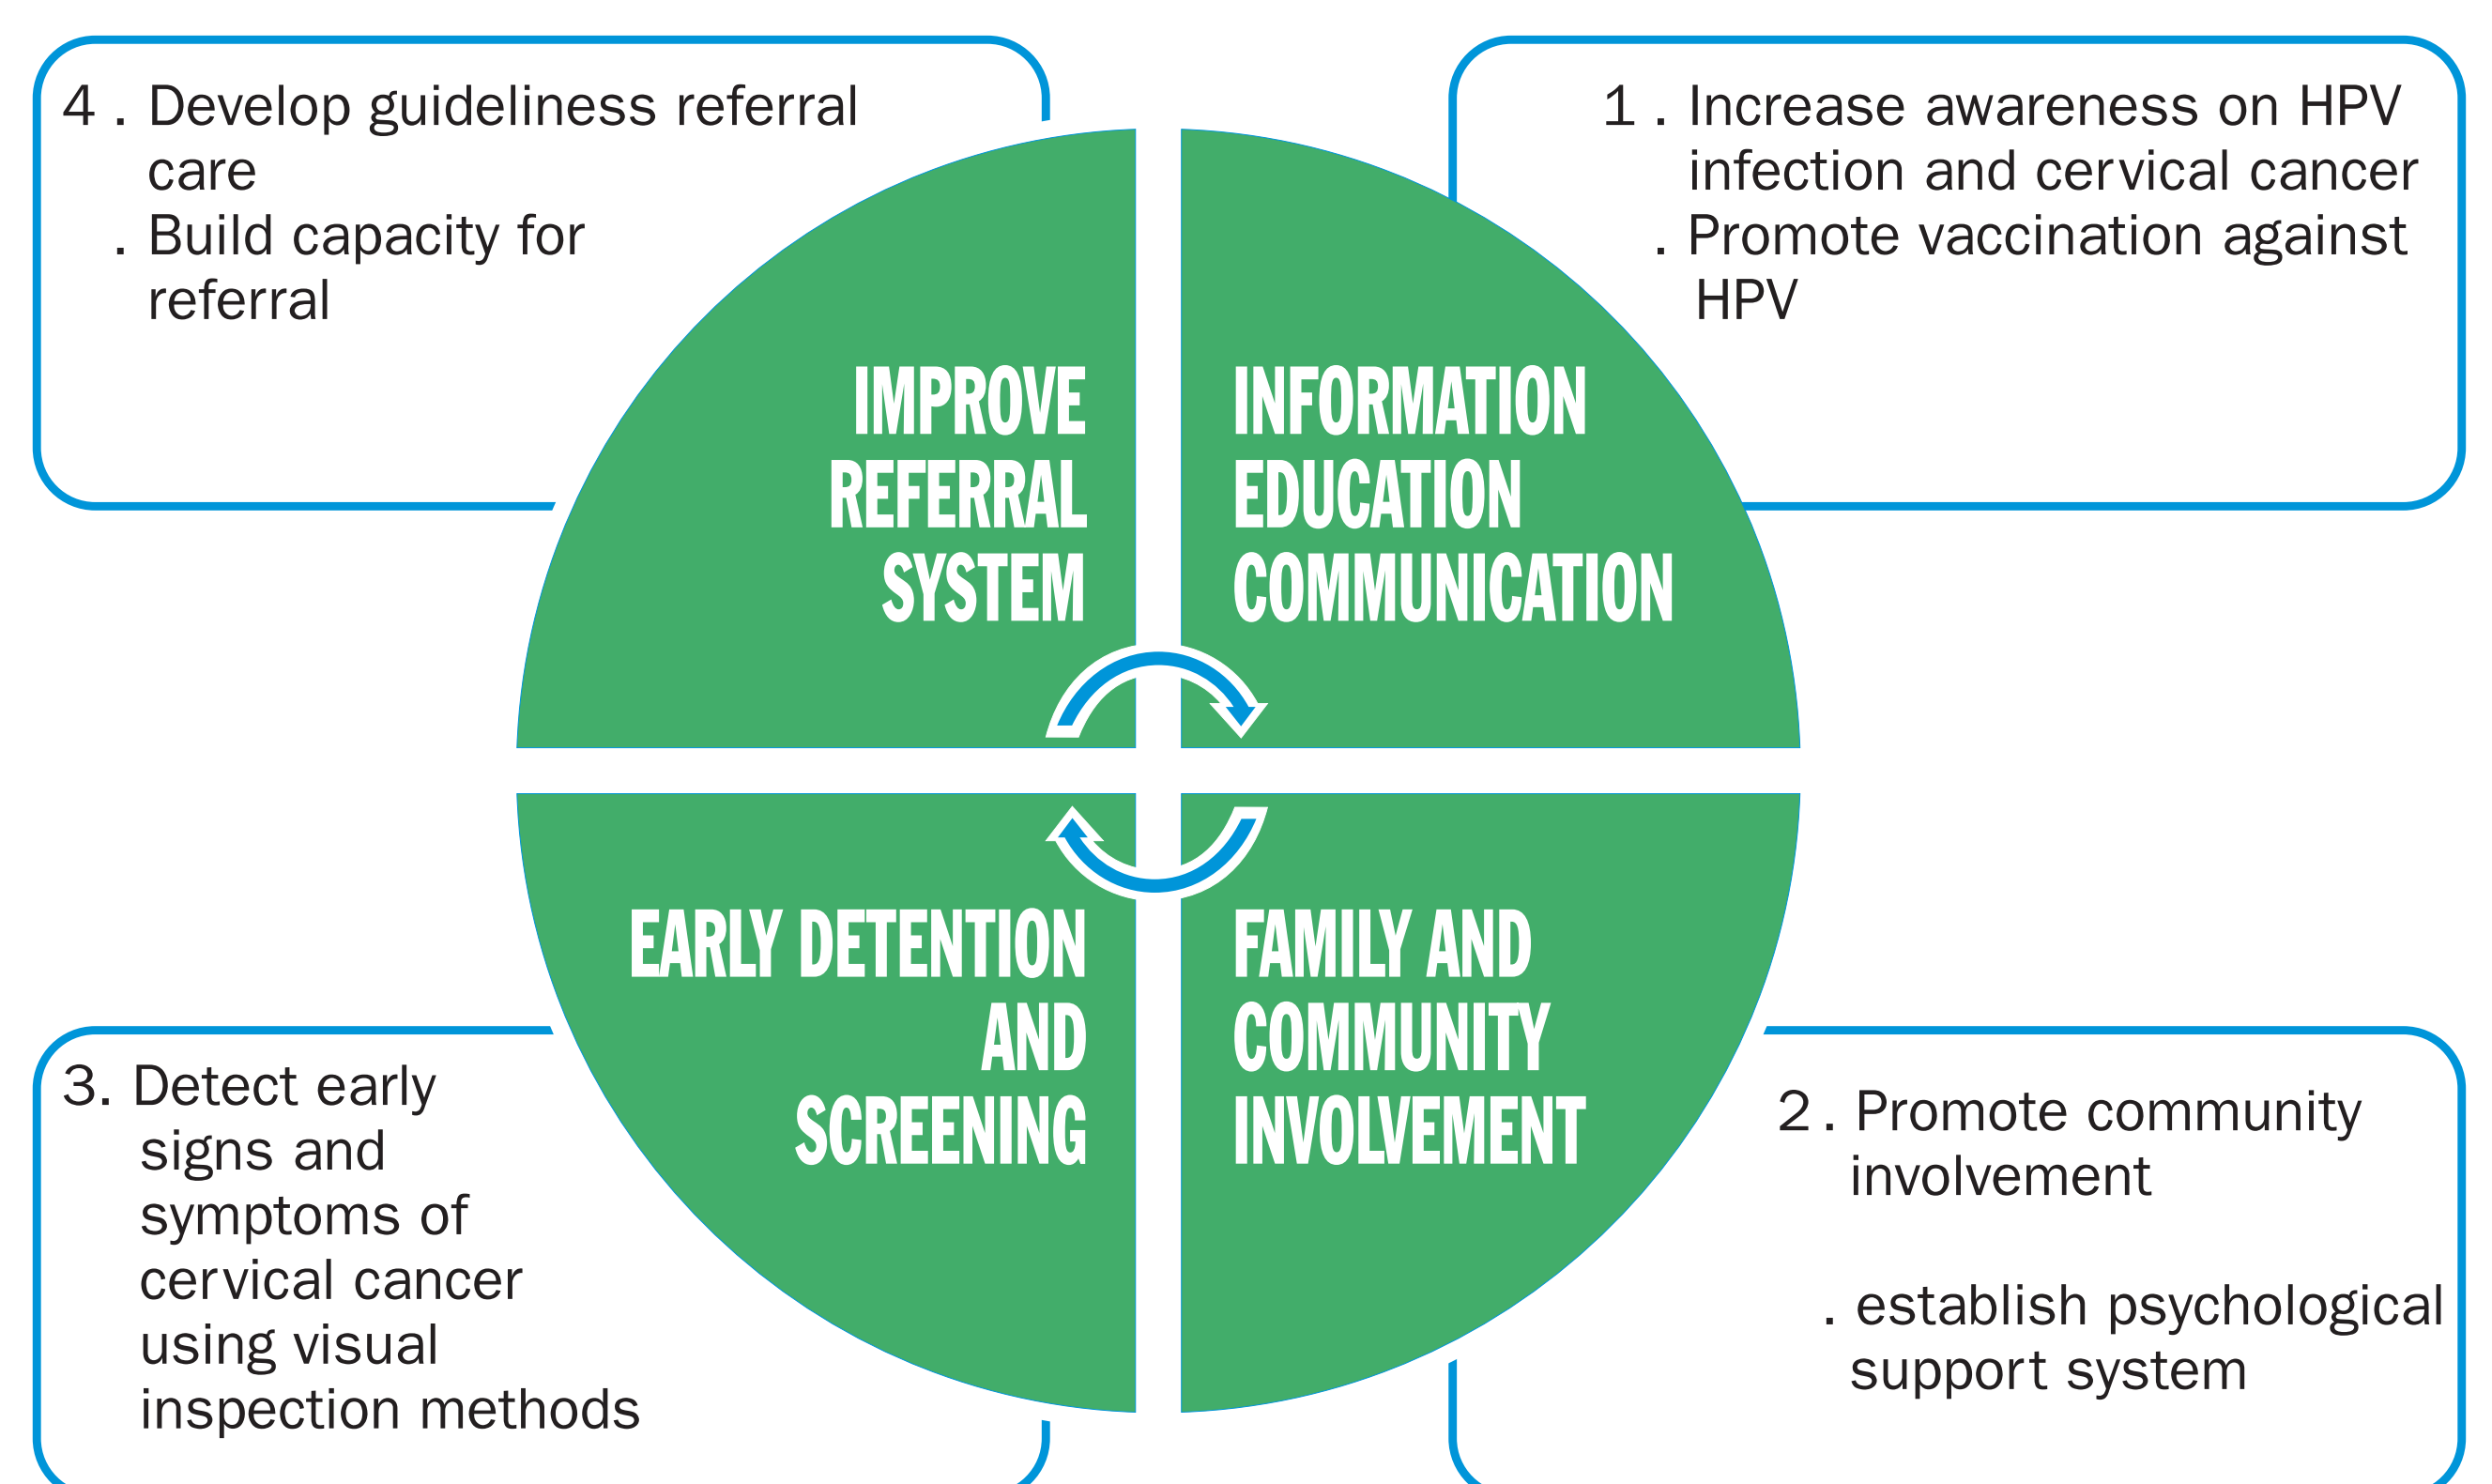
4 . Develop guideliness referral care
. Build capacity for referral

1 . Increase awareness on HPV infection and cervical cancer
. Promote vaccination against HPV

IMPROVE REFERRAL SYSTEM

INFORMATION EDUCATION COMMUNICATION

EARLY DETENTION AND SCREENING

FAMILY AND COMMUNITY INVOLVEMENT

3. Detect early signs and symptoms of cervical cancer using visual inspection methods

2 . Promote community involvement

. establish psychological support system